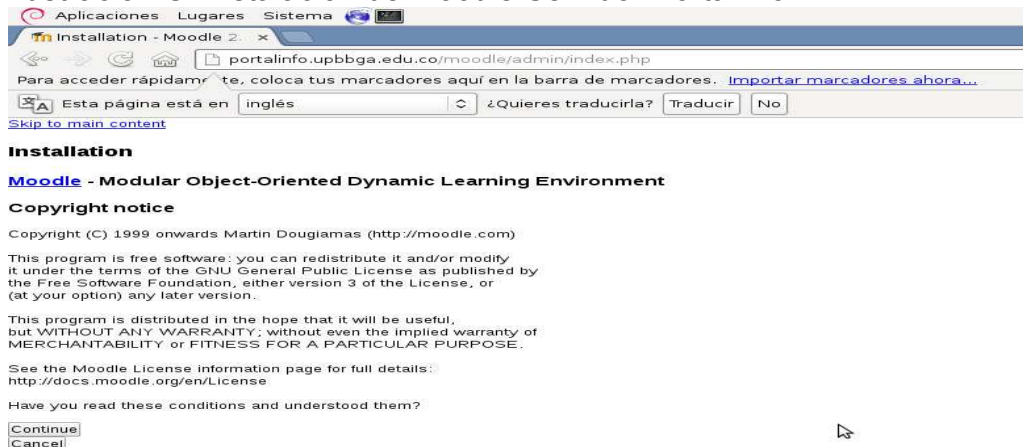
Aplicaciones Lugares Sistema

Installation - Moodle 2. ×

portalinfo.upbbga.edu.co/moodle/admin/index.php

Para acceder rápidame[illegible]te, coloca tus marcadores aquí en la barra de marcadores. Importar marcadores ahora...

Esta página está en inglés ¿Quieres traducirla? Traducir No

Skip to main content

Installation

Moodle - Modular Object-Oriented Dynamic Learning Environment

Copyright notice

Copyright (C) 1999 onwards Martin Dougiamas (http://moodle.com)

This program is free software: you can redistribute it and/or modify it under the terms of the GNU General Public License as published by the Free Software Foundation, either version 3 of the License, or (at your option) any later version.

This program is distributed in the hope that it will be useful, but WITHOUT ANY WARRANTY; without even the implied warranty of MERCHANTABILITY or FITNESS FOR A PARTICULAR PURPOSE.

See the Moodle License information page for full details: http://docs.moodle.org/en/License

Have you read these conditions and understood them?

Continue
Cancel